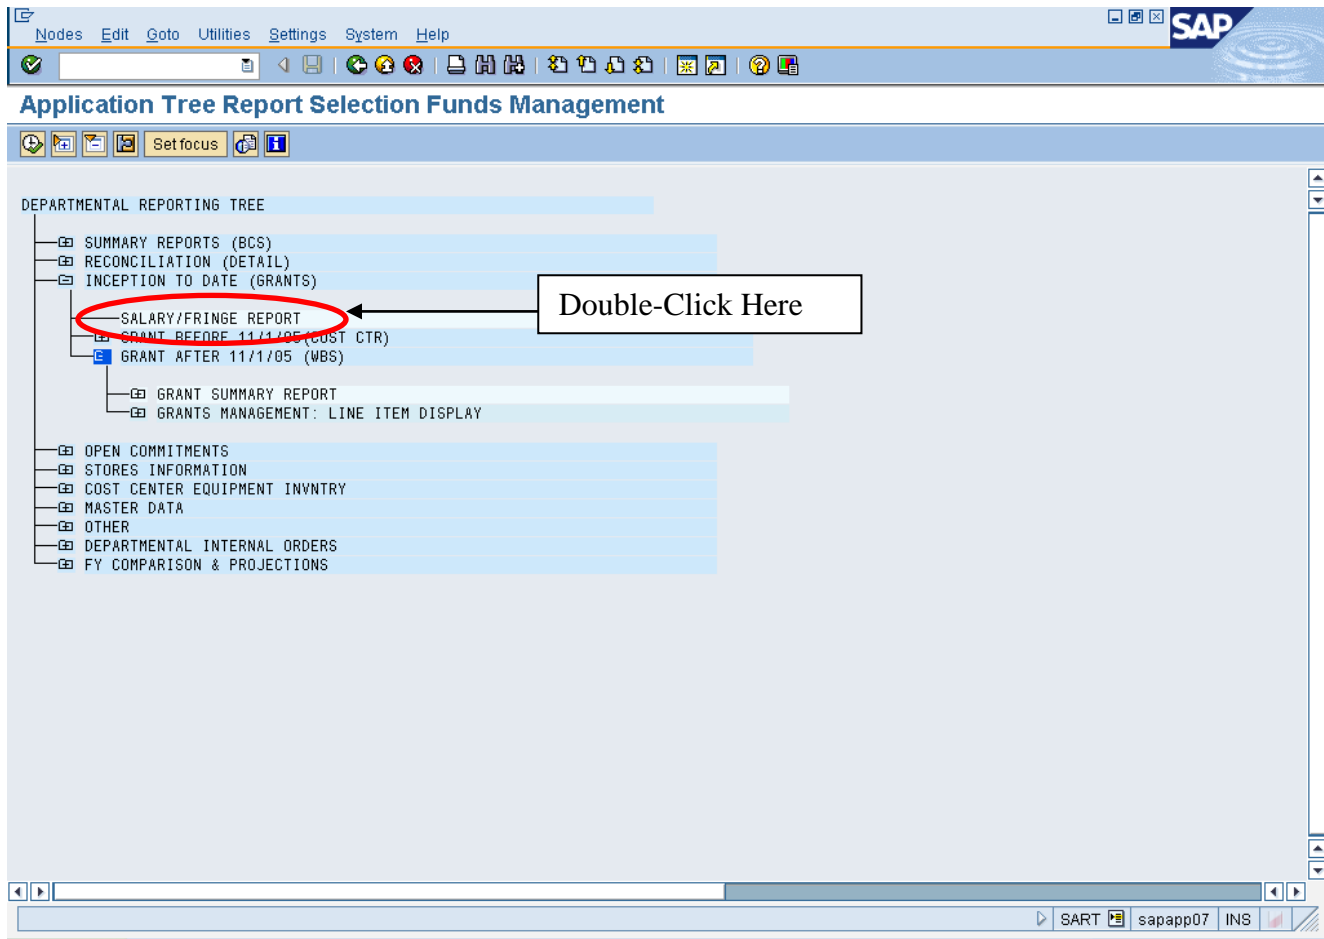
Nodes Edit Goto Utilities Settings System Help

SAP

Application Tree Report Selection Funds Management

Set focus

DEPARTMENTAL REPORTING TREE

SUMMARY REPORTS (BCS)
RECONCILIATION (DETAIL)
INCEPTION TO DATE (GRANTS)
SALARY/FRINGE REPORT
GRANT BEFORE 11/1/05 (COST CTR)
GRANT AFTER 11/1/05 (WBS)
GRANT SUMMARY REPORT
GRANTS MANAGEMENT: LINE ITEM DISPLAY
OPEN COMMITMENTS
STORES INFORMATION
COST CENTER EQUIPMENT INVNTRY
MASTER DATA
OTHER
DEPARTMENTAL INTERNAL ORDERS
FY COMPARISON & PROJECTIONS

Double-Click Here

SART sapapp07 INS